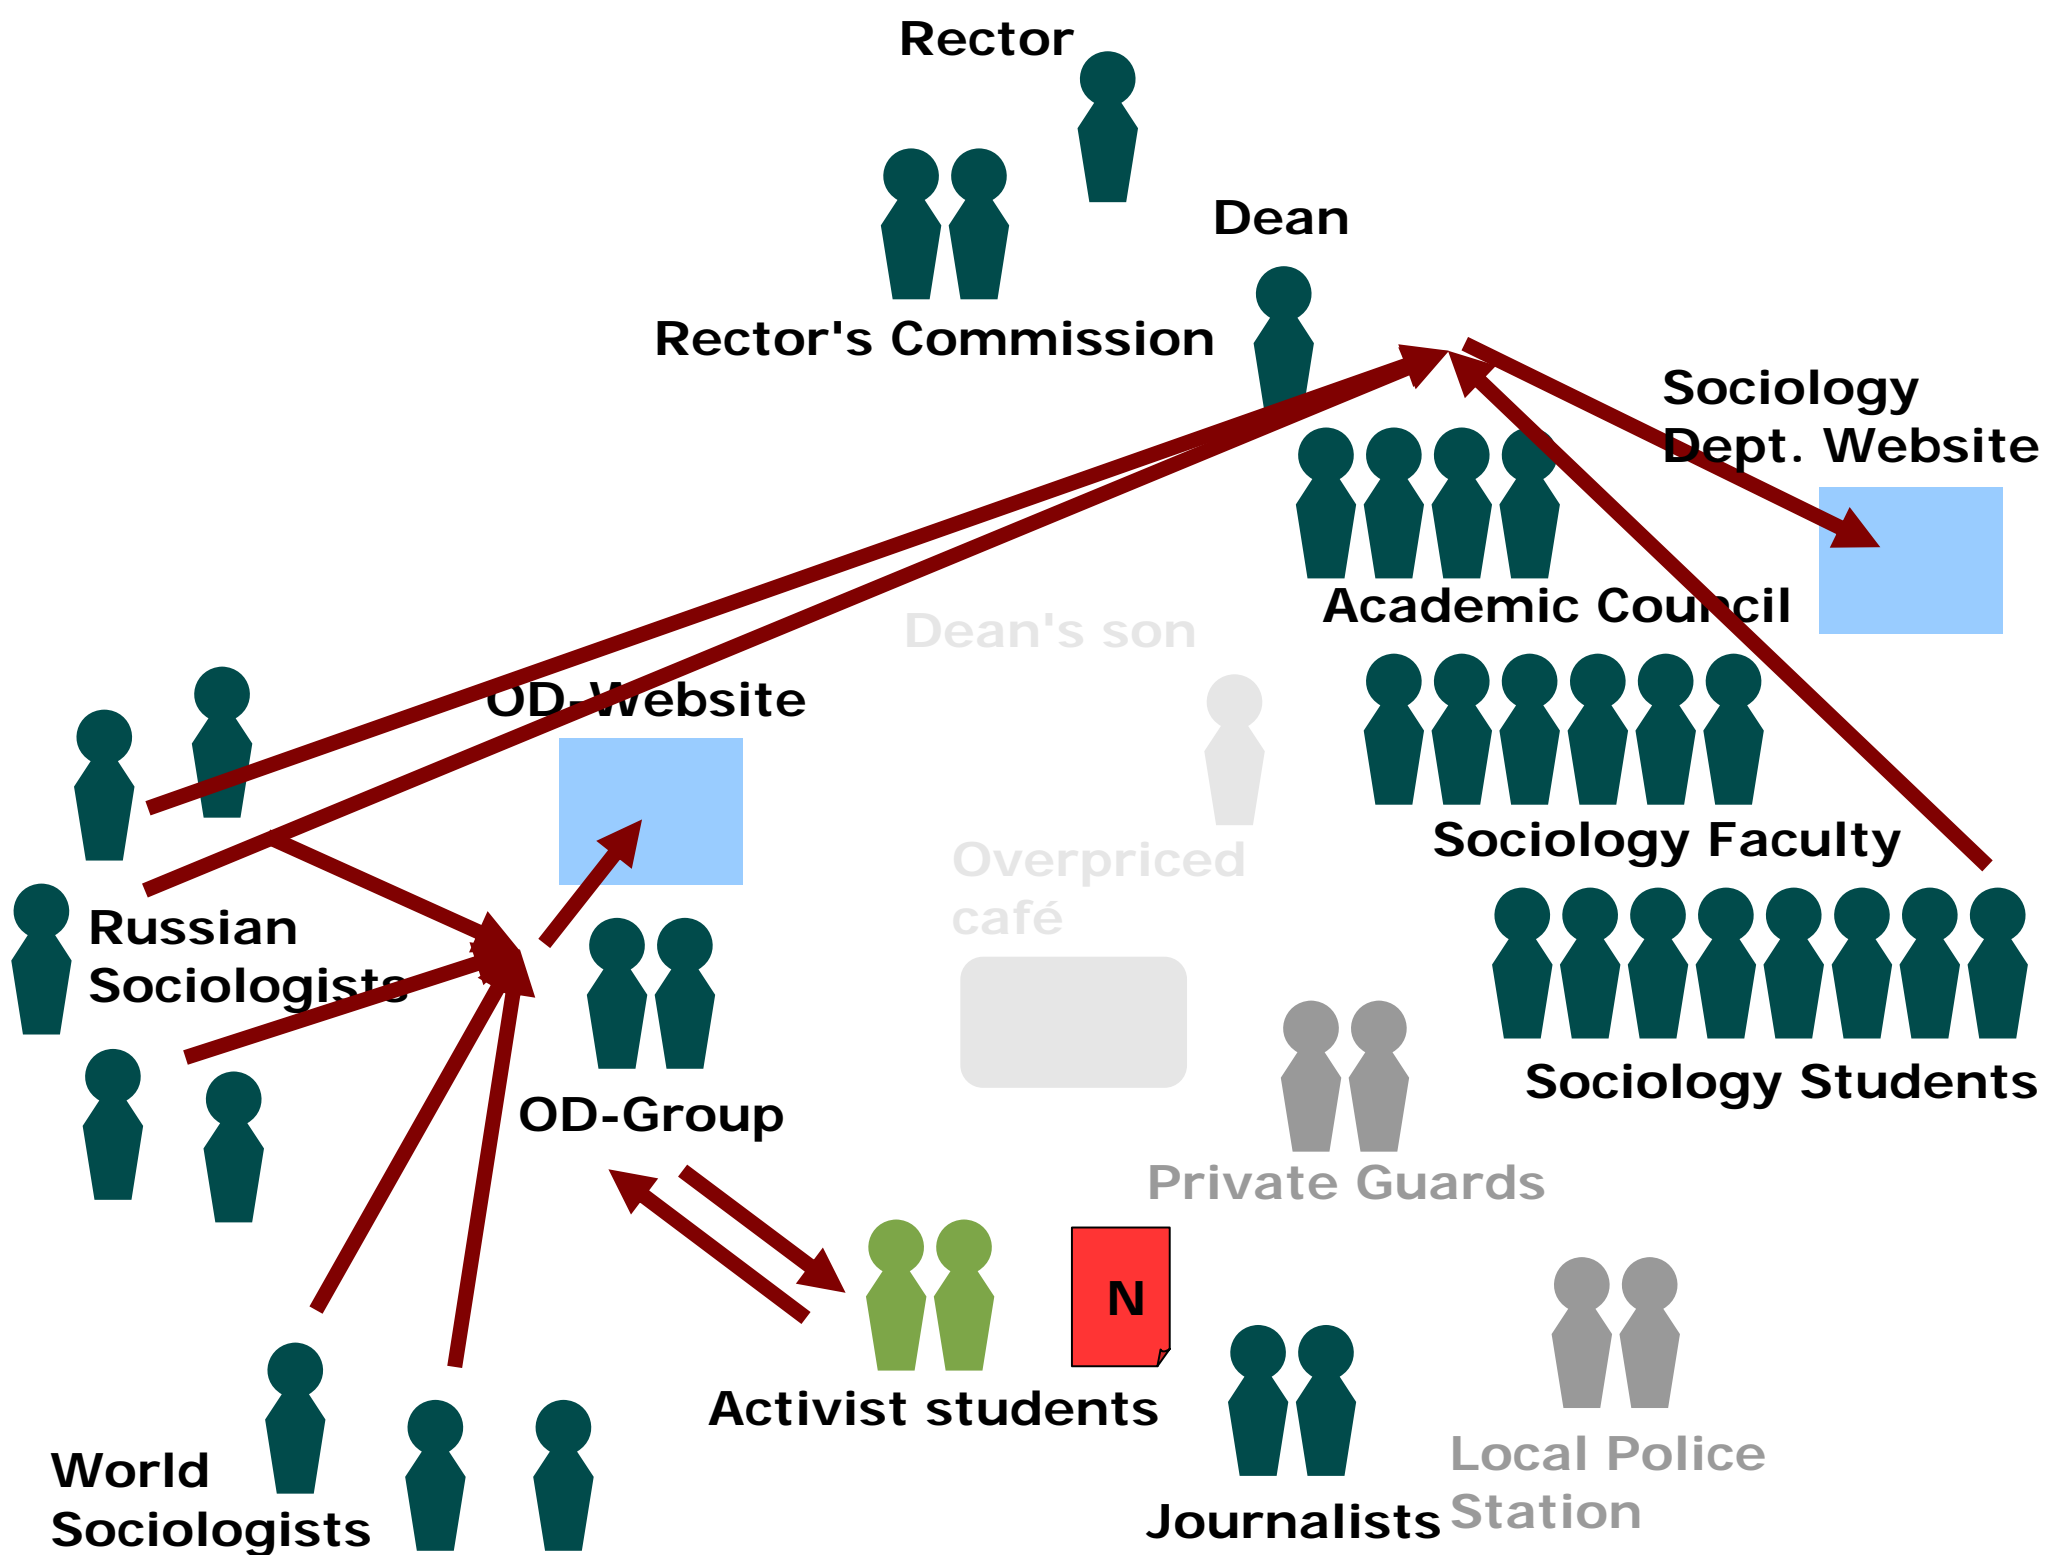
Rector

Rector's Commission

Dean

Sociology Dept. Website

Academic Council

Dean's son

OD-Website

Sociology Faculty

Overpriced café

Russian Sociologists

Sociology Students

OD-Group

Private Guards

N

Activist students

World Sociologists

Journalists

Local Police Station